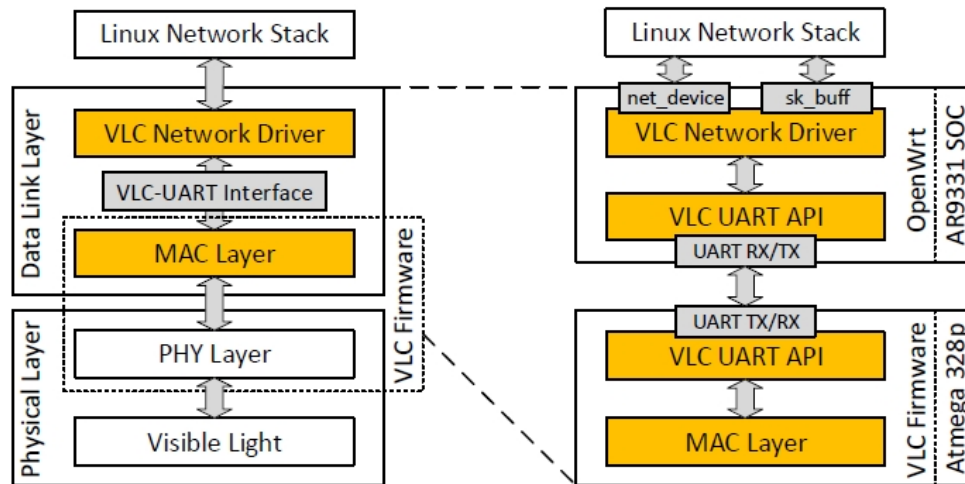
Linux Network Stack

Data Link Layer

VLC Network Driver

VLC-UART Interface

MAC Layer

VLC Firmware

Physical Layer

PHY Layer

Visible Light

Linux Network Stack

net_device

sk_buff

VLC Network Driver

VLC UART API

UART RX/TX

OpenWrt

AR9331 SOC

UART TX/RX

VLC UART API

MAC Layer

VLC Firmware

Atmega 328p